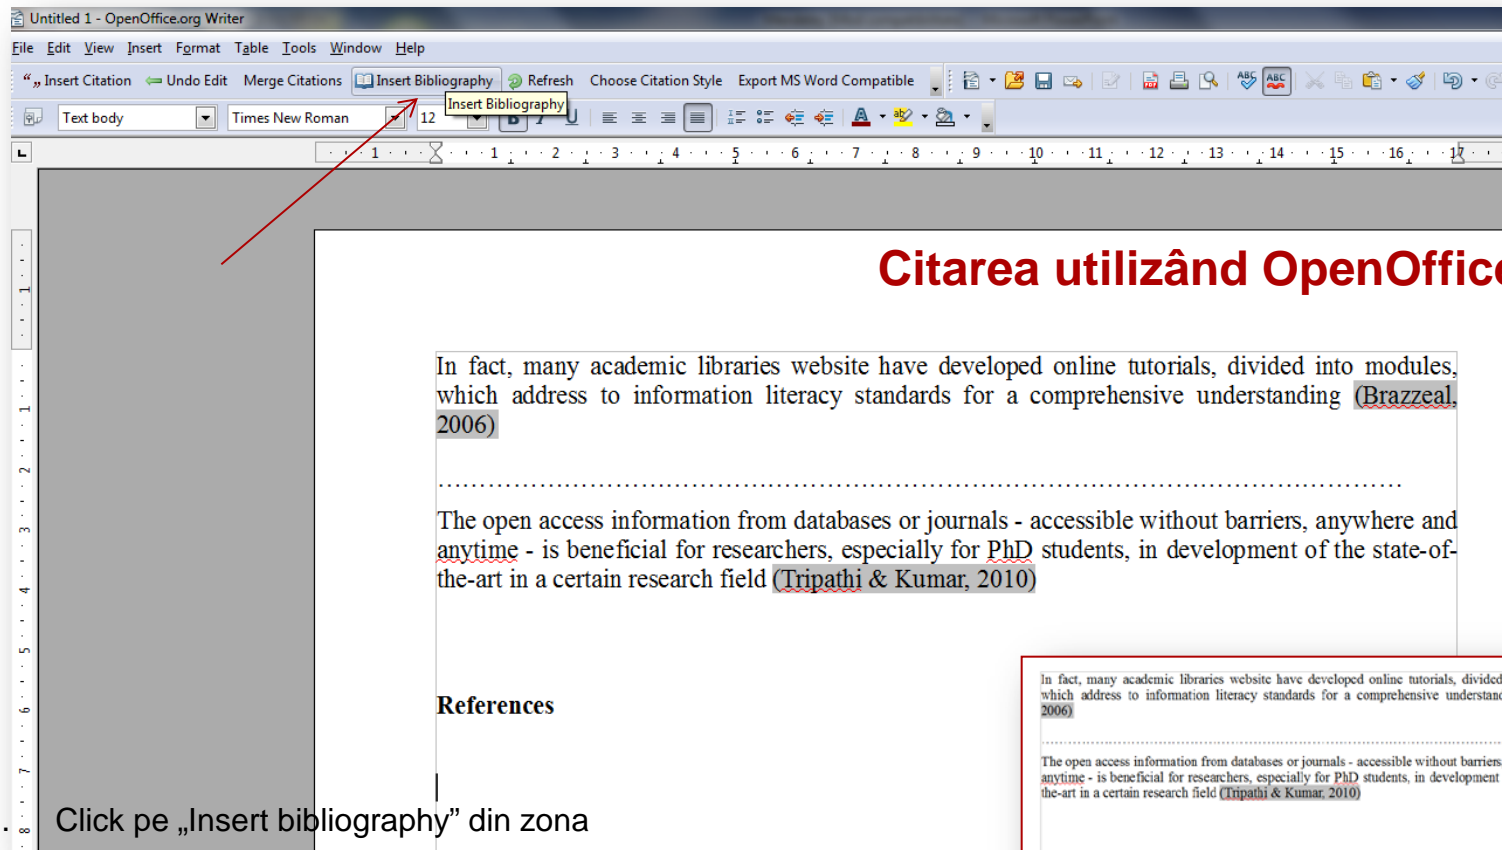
Untitled 1 - OpenOffice.org Writer

File Edit View Insert Format Table Tools Window Help

Insert Citation Undo Edit Merge Citations Insert Bibliography Refresh Choose Citation Style Export MS Word Compatible

Text body Times New Roman 12

Insert Bibliography

Citarea utilizând OpenOffic

In fact, many academic libraries website have developed online tutorials, divided into modules, which address to information literacy standards for a comprehensive understanding (Brazzeal, 2006)

........................................................................................................

The open access information from databases or journals - accessible without barriers, anywhere and anytime - is beneficial for researchers, especially for PhD students, in development of the state-of-the-art in a certain research field (Tripathi & Kumar, 2010)

References

In fact, many academic libraries website have developed online tutorials, divided which address to information literacy standards for a comprehensive understand 2006)

The open access information from databases or journals - accessible without barriers anytime - is beneficial for researchers, especially for PhD students, in development the-art in a certain research field (Tripathi & Kumar, 2010)

Click pe „Insert bibliography” din zona